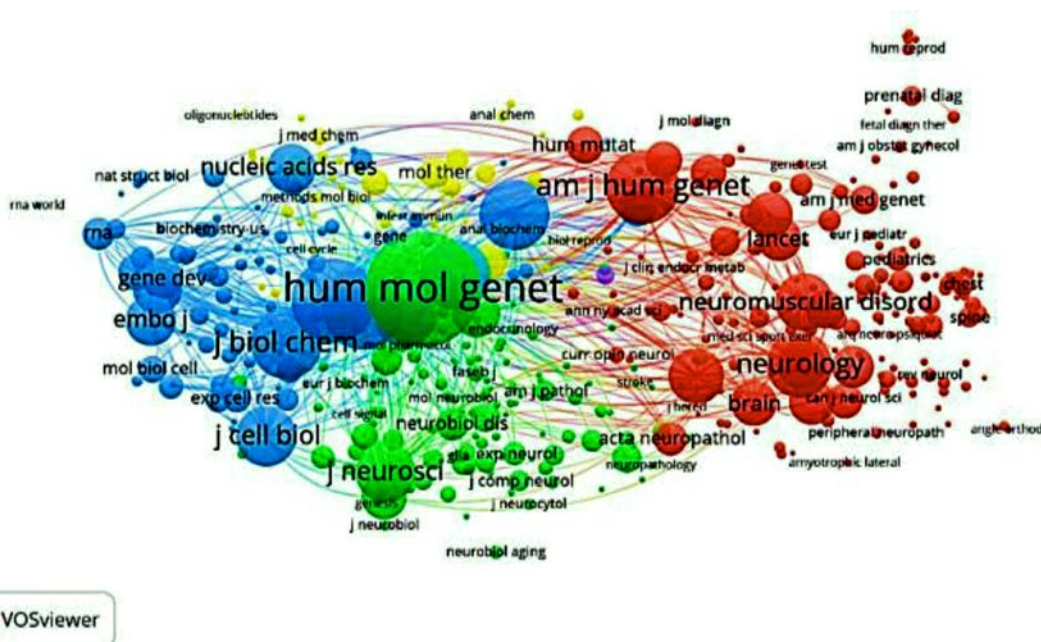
hum reprod
prenatal diag
fetal diagn ther
am j obstet gynecol
oligonucleotides
anal chem
j mol diagn
j med chem
hum mutat
genet test
nat struct biol
nucleic acids res
mol ther
am j hum genet
am j med genet
methods mol biol
rna world
infect immun
rna
biochemistry-us
gene
anal biochem
lancet
eur j pediatr
cell cycle
biol reprod
pediatrics
gene dev
j clin endocr metab
chest
hum mol genet
neuromuscular disord
embo j
ann ny acad sci
spine
endocrinology
med sci sport exer
j biol chem
curr opin neurol
neurology
mol biol cell
faseb j
eur j biochem
stroke
rev neurol
am j pathol
exp cell res
mol neurobiol
j hered
brain
can j neurol sci
cell signal
neurobiol dis
j cell biol
acta neuropathol
peripheral neuropath
angle orthod
glia
exp neurol
neuropathology
amyotrophic lateral
j neurosci
j comp neurol
genesis
j neurocytol
j neurobiol
neurobiol aging
VOSviewer